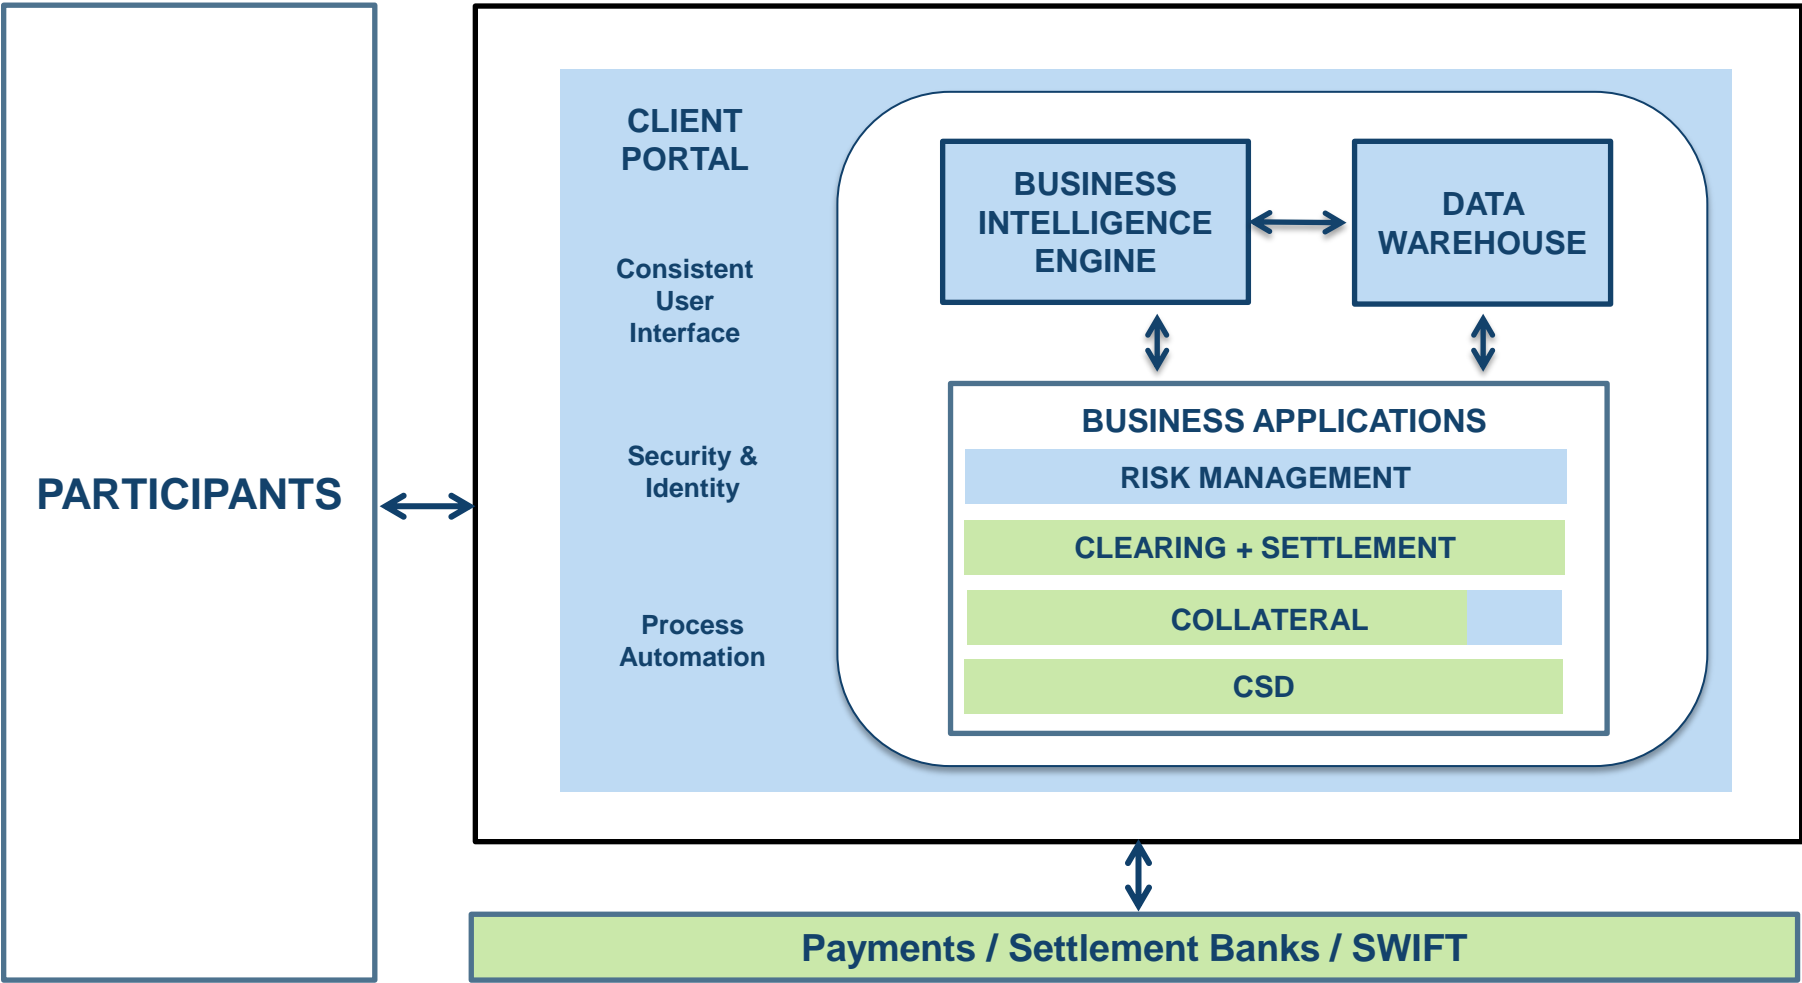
PARTICIPANTS

CLIENT PORTAL

Consistent User Interface

Security & Identity

Process Automation

BUSINESS INTELLIGENCE ENGINE

DATA WAREHOUSE

BUSINESS APPLICATIONS

RISK MANAGEMENT

CLEARING + SETTLEMENT

COLLATERAL

CSD

Payments / Settlement Banks / SWIFT